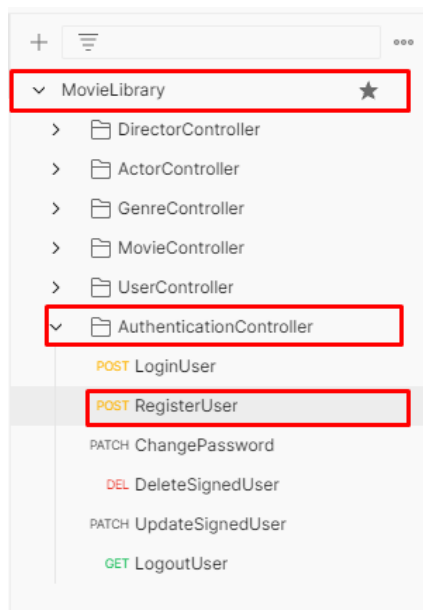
MovieLibrary
DirectorController
ActorController
GenreController
MovieController
UserController
AuthenticationController
POST LoginUser
POST RegisterUser
PATCH ChangePassword
DEL DeleteSignedUser
PATCH UpdateSignedUser
GET LogoutUser